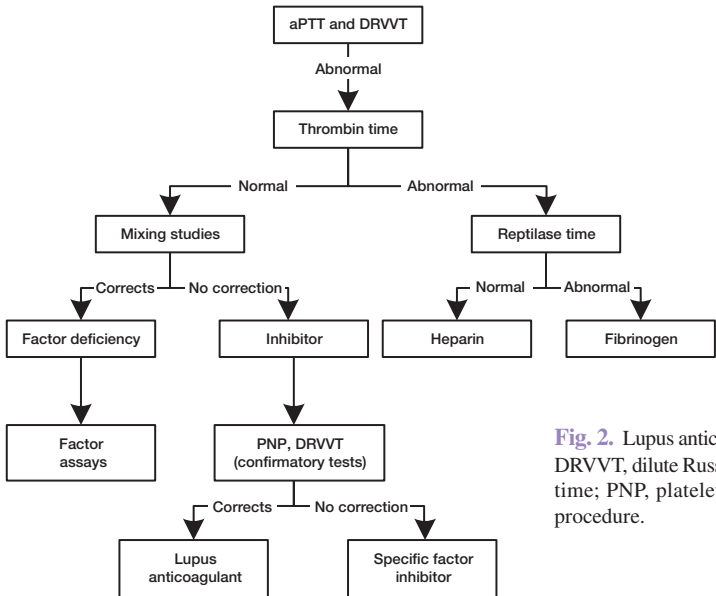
aPTT and DRVVT

Abnormal

Thrombin time

Normal

Abnormal

Mixing studies

Reptilase time

Corrects

No correction

Normal

Abnormal

Factor deficiency

Inhibitor

Heparin

Fibrinogen

Factor assays

PNP, DRVVT (confirmatory tests)

Corrects

No correction

Lupus anticoagulant

Specific factor inhibitor

Fig. 2. Lupus antic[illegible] DRVVT, dilute Russ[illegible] time; PNP, platele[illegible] procedure.